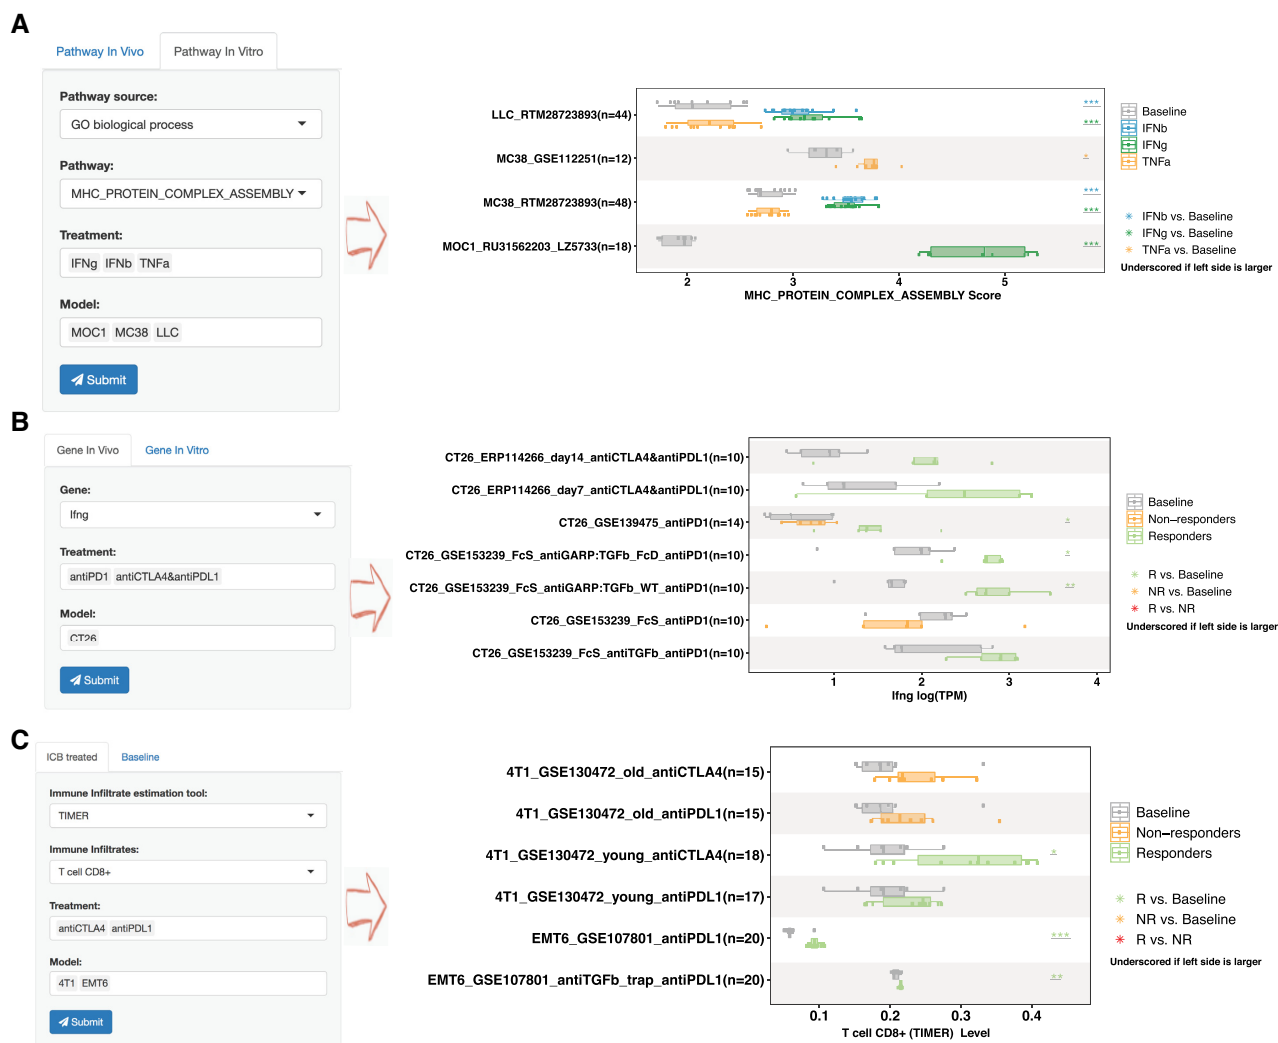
A

Pathway In Vivo | Pathway In Vitro

Pathway source:
GO biological process

Pathway:
MHC_PROTEIN_COMPLEX_ASSEMBLY

Treatment:
IFNg IFNb TNFa

Model:
MOC1 MC38 LLC

Submit

LLC_RTM28723893(n=44)
MC38_GSE112251(n=12)
MC38_RTM28723893(n=48)
MOC1_RU31562203_LZ5733(n=18)

***
***
*
***
***
***

2 3 4 5
MHC_PROTEIN_COMPLEX_ASSEMBLY Score

Baseline
IFNb
IFNg
TNFa

* IFNb vs. Baseline
* IFNg vs. Baseline
* TNFa vs. Baseline
Underscored if left side is larger

B

Gene In Vivo | Gene In Vitro

Gene:
Ifng

Treatment:
antiPD1 antiCTLA4&antiPDL1

Model:
CT26

Submit

CT26_ERP114266_day14_antiCTLA4&antiPDL1(n=10)
CT26_ERP114266_day7_antiCTLA4&antiPDL1(n=10)
CT26_GSE139475_antiPD1(n=14)
CT26_GSE153239_FcS_antiGARP:TGFb_FcD_antiPD1(n=10)
CT26_GSE153239_FcS_antiGARP:TGFb_WT_antiPD1(n=10)
CT26_GSE153239_FcS_antiPD1(n=10)
CT26_GSE153239_FcS_antiTGFb_antiPD1(n=10)

*
*
**

1 2 3 4
Ifng log(TPM)

Baseline
Non−responders
Responders

* R vs. Baseline
* NR vs. Baseline
* R vs. NR
Underscored if left side is larger

C

ICB treated | Baseline

Immune Infiltrate estimation tool:
TIMER

Immune Infiltrates:
T cell CD8+

Treatment:
antiCTLA4 antiPDL1

Model:
4T1 EMT6

Submit

4T1_GSE130472_old_antiCTLA4(n=15)
4T1_GSE130472_old_antiPDL1(n=15)
4T1_GSE130472_young_antiCTLA4(n=18)
4T1_GSE130472_young_antiPDL1(n=17)
EMT6_GSE107801_antiPDL1(n=20)
EMT6_GSE107801_antiTGFb_trap_antiPDL1(n=20)

*
***
**

0.1 0.2 0.3 0.4
T cell CD8+ (TIMER) Level

Baseline
Non−responders
Responders

* R vs. Baseline
* NR vs. Baseline
* R vs. NR
Underscored if left side is larger